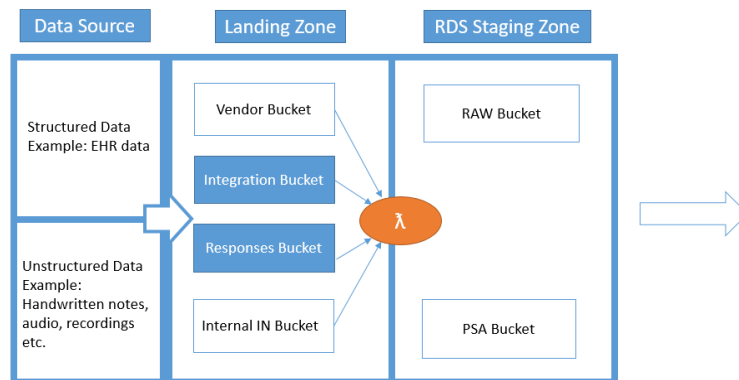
Data Source

Landing Zone

RDS Staging Zone

Structured Data Example: EHR data

Unstructured Data Example: Handwritten notes, audio, recordings etc.

Vendor Bucket

Integration Bucket

Responses Bucket

Internal IN Bucket

λ

RAW Bucket

PSA Bucket